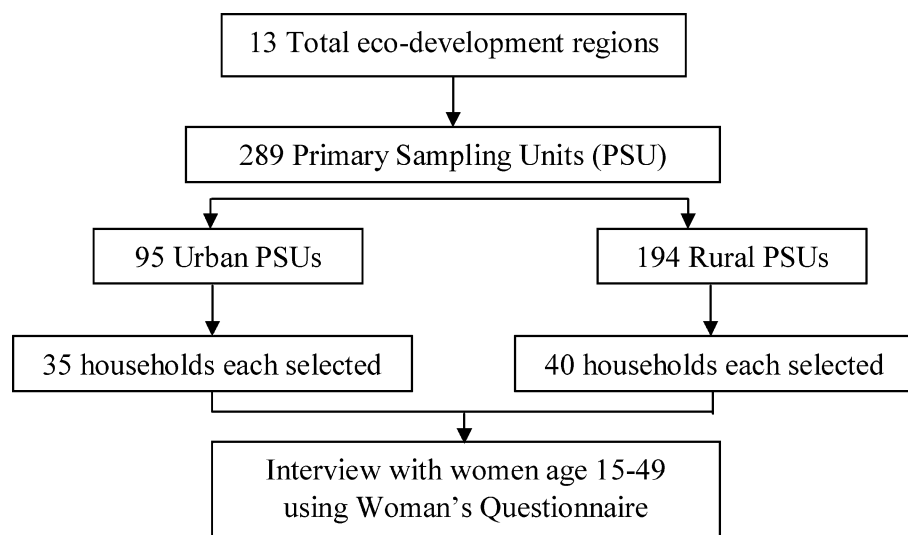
13 Total eco-development regions

289 Primary Sampling Units (PSU)

95 Urban PSUs

194 Rural PSUs

35 households each selected

40 households each selected

Interview with women age 15-49 using Woman's Questionnaire